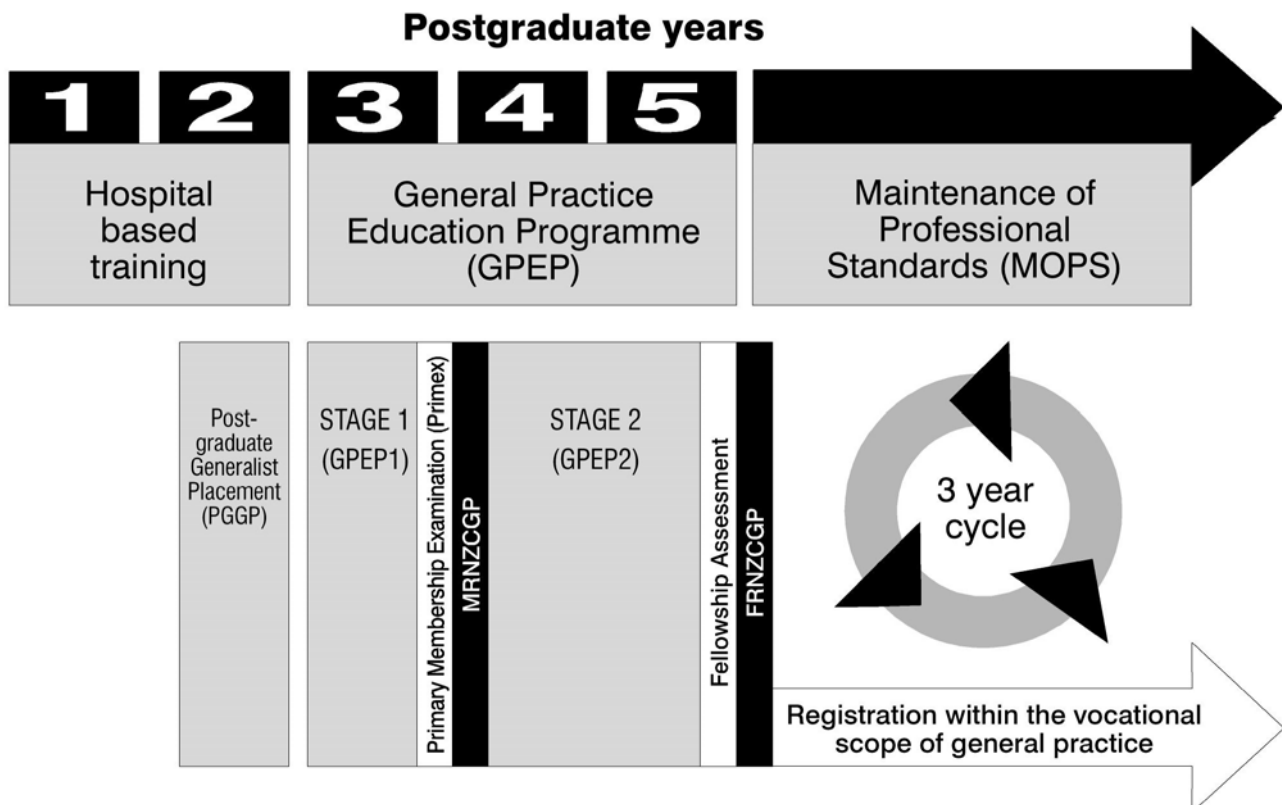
Postgraduate years

1 2 3 4 5

Hospital based training

General Practice Education Programme (GPEP)

Maintenance of Professional Standards (MOPS)

Post-graduate Generalist Placement (PGGP)

STAGE 1 (GPEP1)

Primary Membership Examination (Primex)

MRNZCGP

STAGE 2 (GPEP2)

Fellowship Assessment

FRNZCGP

3 year cycle

Registration within the vocational scope of general practice